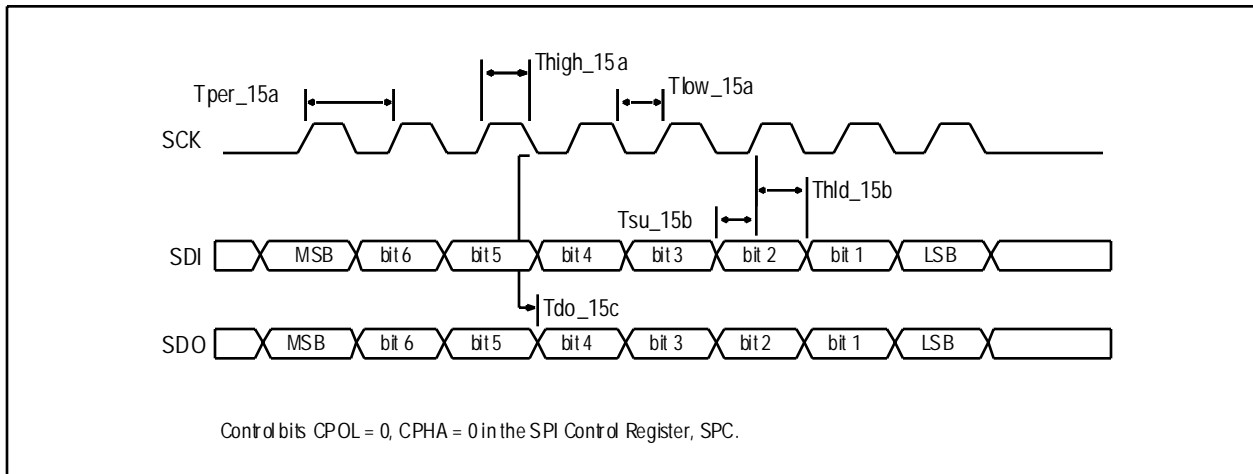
Thigh_15a

Tper_15a

Tlow_15a

SCK

Thld_15b

Tsu_15b

SDI

MSB bit 6 bit 5 bit 4 bit 3 bit 2 bit 1 LSB

Tdo_15c

SDO

MSB bit 6 bit 5 bit 4 bit 3 bit 2 bit 1 LSB

Control bits CPOL = 0, CPHA = 0 in the SPI Control Register, SPC.